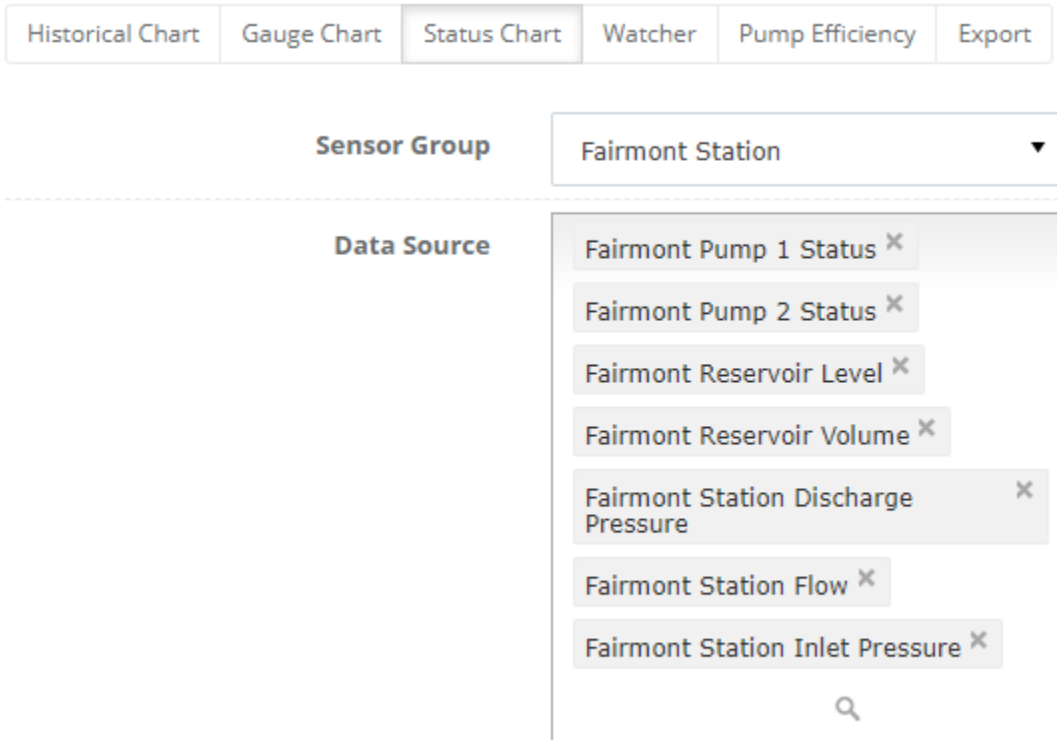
Historical Chart | Gauge Chart | Status Chart | Watcher | Pump Efficiency | Export

Sensor Group
Fairmont Station

Data Source
Fairmont Pump 1 Status ×
Fairmont Pump 2 Status ×
Fairmont Reservoir Level ×
Fairmont Reservoir Volume ×
Fairmont Station Discharge Pressure ×
Fairmont Station Flow ×
Fairmont Station Inlet Pressure ×